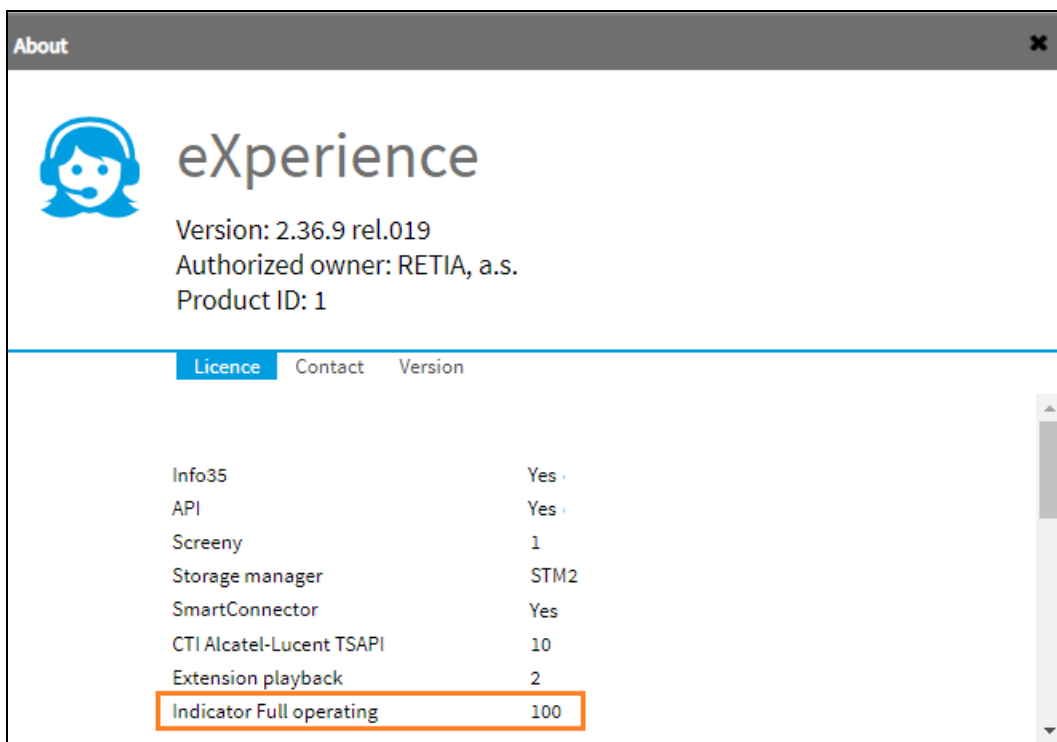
About

eXperience

Version: 2.36.9 rel.019
Authorized owner: RETIA, a.s.
Product ID: 1

Licence Contact Version

| | |
|---|---|
| Info35 | Yes |
| API | Yes |
| Screeny | 1 |
| Storage manager | STM2 |
| SmartConnector | Yes |
| CTI Alcatel-Lucent TSAPI | 10 |
| Extension playback | 2 |
| Indicator Full operating | 100 |